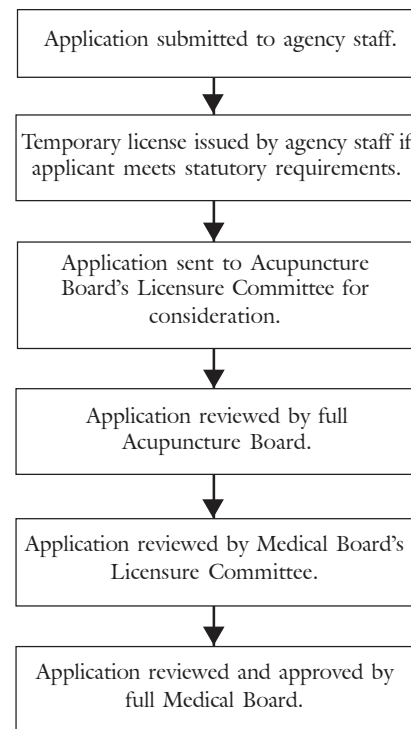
Application submitted to agency staff.

Temporary license issued by agency staff if applicant meets statutory requirements.

Application sent to Acupuncture Board's Licensure Committee for consideration.

Application reviewed by full Acupuncture Board.

Application reviewed by Medical Board's Licensure Committee.

Application reviewed and approved by full Medical Board.